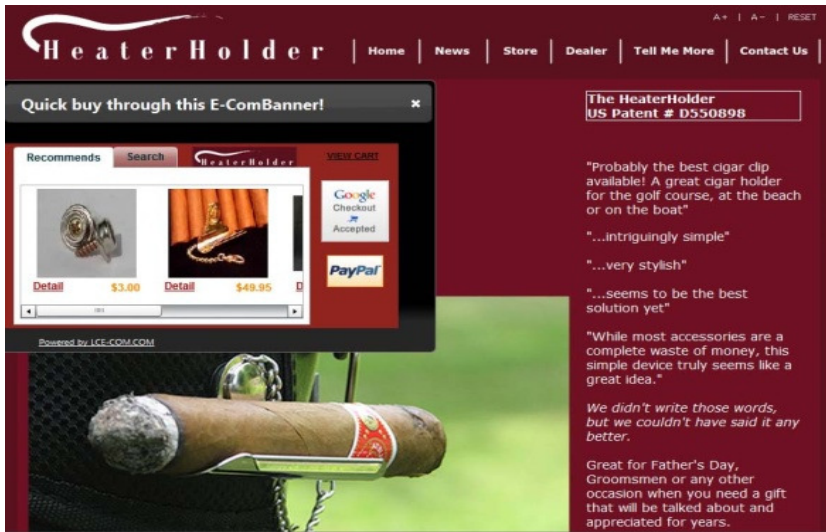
HeaterHolder

A+ | A- | RESET

Home | News | Store | Dealer | Tell Me More | Contact Us

Quick buy through this E-ComBanner! ×

Recommends | Search | HeaterHolder | VIEW CART

Detail $3.00 Detail $49.95 D

Google Checkout Accepted

PayPal

Powered by LCE-COM.COM

The HeaterHolder
US Patent # D550898

"Probably the best cigar clip available! A great cigar holder for the golf course, at the beach or on the boat"

"...intriguingly simple"

"...very stylish"

"...seems to be the best solution yet"

"While most accessories are a complete waste of money, this simple device truly seems like a great idea."

We didn't write those words, but we couldn't have said it any better.

Great for Father's Day, Groomsmen or any other occasion when you need a gift that will be talked about and appreciated for years.